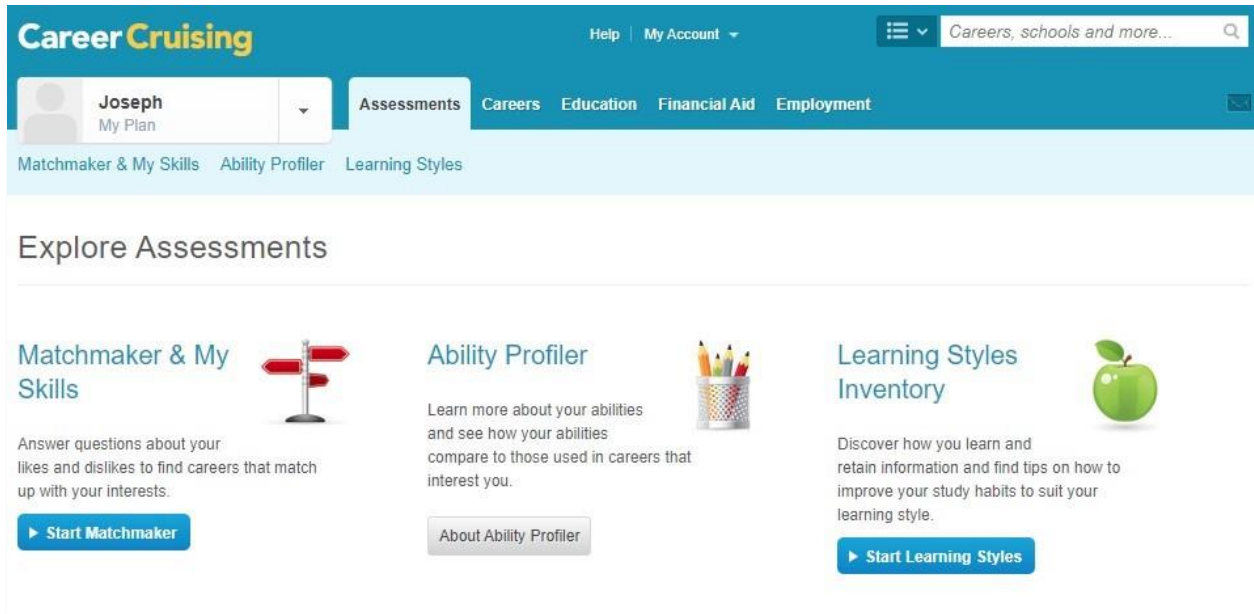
Career Cruising

Help | My Account

Careers, schools and more...

Joseph
My Plan

Assessments Careers Education Financial Aid Employment

Matchmaker & My Skills Ability Profiler Learning Styles

Explore Assessments

Matchmaker & My Skills

Answer questions about your likes and dislikes to find careers that match up with your interests.

Start Matchmaker

Ability Profiler

Learn more about your abilities and see how your abilities compare to those used in careers that interest you.

About Ability Profiler

Learning Styles Inventory

Discover how you learn and retain information and find tips on how to improve your study habits to suit your learning style.

Start Learning Styles